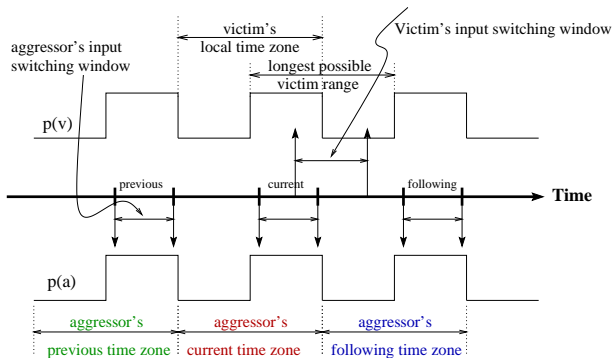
victim's local time zone

Victim's input switching window

aggressor's input switching window

longest possible victim range

p(v)

previous

current

following

Time

p(a)

aggressor's previous time zone

aggressor's current time zone

aggressor's following time zone